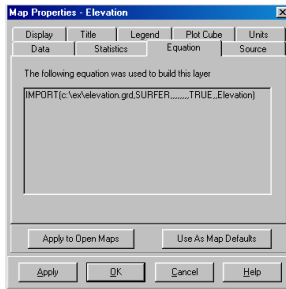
Map Properties - Elevation

Display
Title
Legend
Plot Cube
Units
Data
Statistics
Equation
Source

The following equation was used to build this layer

IMPORT(c:\ex\elevation.grd,SURFER,,,,,,,,TRUE,,Elevation)

Apply to Open Maps
Use As Map Defaults

Apply
OK
Cancel
Help